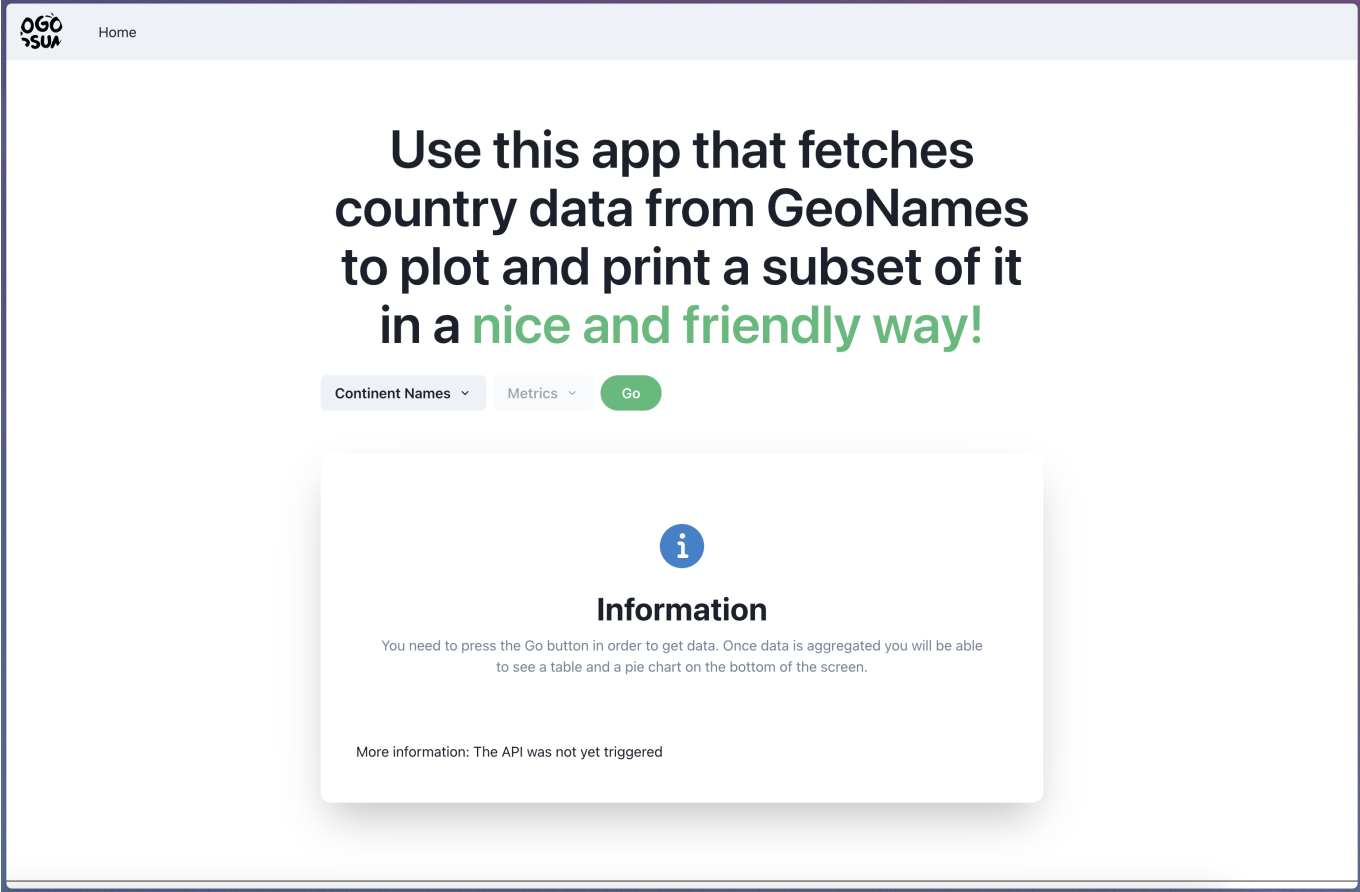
OGO SUN

Home

Use this app that fetches country data from GeoNames to plot and print a subset of it in a nice and friendly way!

Continent Names

Metrics

Go

i

Information

You need to press the Go button in order to get data. Once data is aggregated you will be able to see a table and a pie chart on the bottom of the screen.

More information: The API was not yet triggered